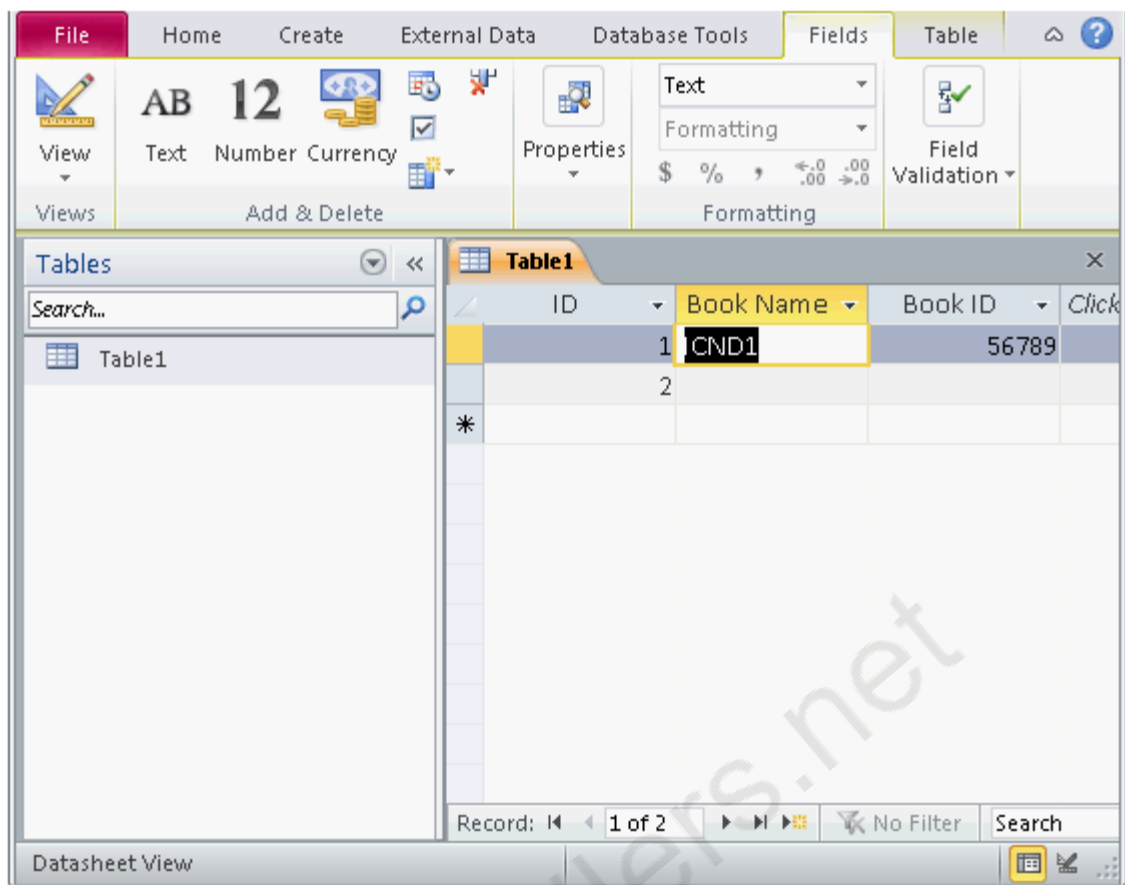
File Home Create External Data Database Tools Fields Table

View
Views

AB Text 12 Number Currency
Add & Delete

Properties

Text
Formatting
$ % , $\leftarrow.0$ $.00$ $.00$ $\rightarrow.0$
Formatting

Field Validation

Tables
Search...
Table1

Table1

| ID | Book Name | Book ID | Click |
|---|---|---|---|
| 1 | CND1 | 56789 | |
| 2 | | | |
| * | | | |

Record: 1 of 2 No Filter Search

Datasheet View

ers.net